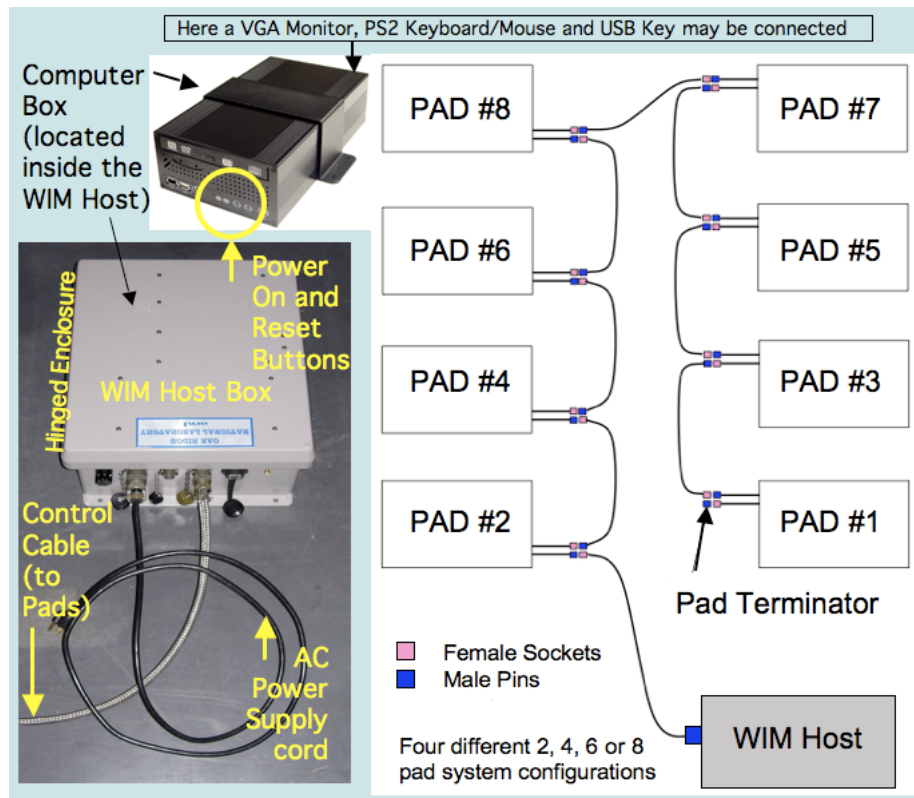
Here a VGA Monitor, PS2 Keyboard/Mouse and USB Key may be connected

Computer Box (located inside the WIM Host)

Power On and Reset Buttons

Hinged Enclosure

WIM Host Box

OAK RIDGE NATIONAL LABORATORY

Control Cable (to Pads)

AC Power Supply cord

PAD #8

PAD #7

PAD #6

PAD #5

PAD #4

PAD #3

PAD #2

PAD #1

Pad Terminator

Female Sockets

Male Pins

WIM Host

Four different 2, 4, 6 or 8 pad system configurations